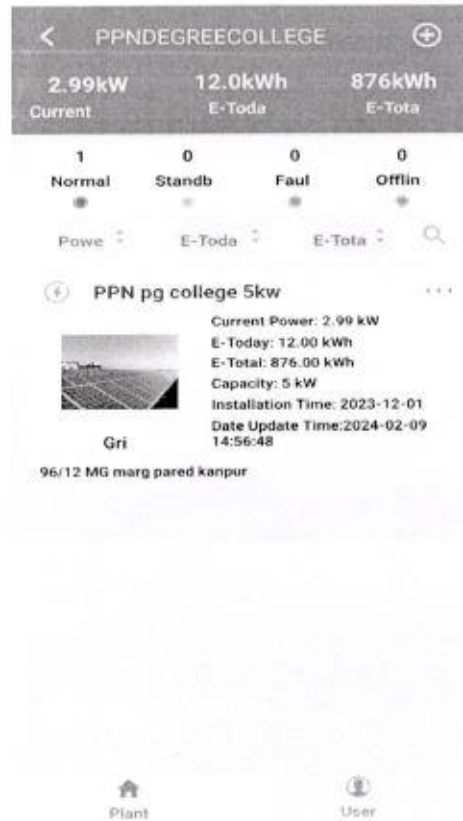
< PPNDEGREECOLLEGE ⊕

2.99kW
Current

12.0kWh
E-Toda

876kWh
E-Tota

1
Normal

0
Standb

0
Faul

0
Offlin

Powe

E-Toda

E-Tota

PPN pg college 5kw

Current Power: 2.99 kW
E-Today: 12.00 kWh
E-Total: 876.00 kWh
Capacity: 5 kW
Installation Time: 2023-12-01
Date Update Time:2024-02-09 14:56:48

Gri

96/12 MG marg pared kanpur

Plant

User